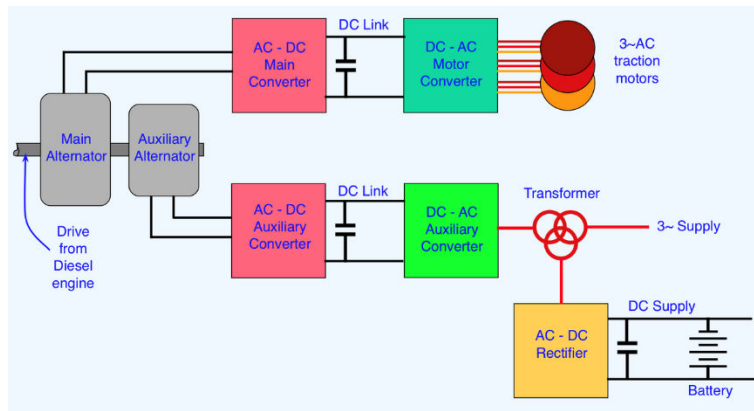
DC Link

AC - DC Main Converter

DC - AC Motor Converter

3~AC traction motors

Main Alternator

Auxiliary Alternator

Drive from Diesel engine

DC Link

AC - DC Auxiliary Converter

DC - AC Auxiliary Converter

Transformer

3~ Supply

DC Supply

AC - DC Rectifier

Battery